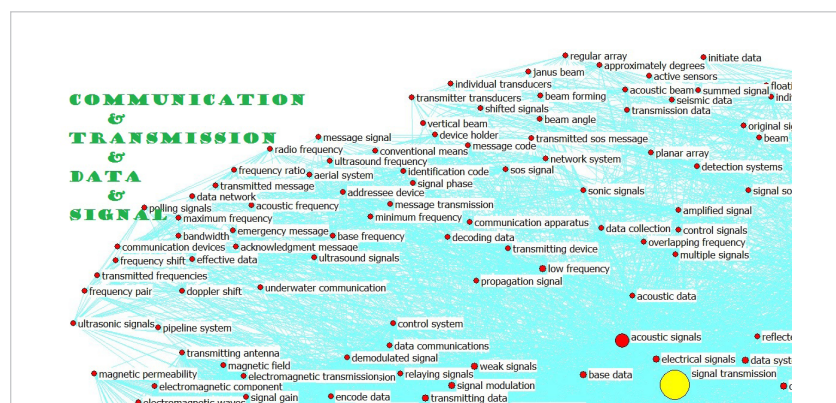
COMMUNICATION
&
TRANSMISSION
&
DATA
&
SIGNAL

regular array
initiate data
approximately degrees
janus beam
active sensors
individual transducers
acoustic beam
summed signal
transmitter transducers
beam forming
seismic data
shifted signals
transmission data
beam angle
vertical beam
original si
message signal
device holder
beam
transmitted sos message
radio frequency
conventional means
message code
planar array
ultrasound frequency
network system
frequency ratio
identification code
sos signal
detection systems
aerial system
transmitted message
signal phase
addressee device
sonic signals
signal so
data network
acoustic frequency
message transmission
polling signals
amplified signal
maximum frequency
minimum frequency
communication apparatus
data collection
control signals
bandwidth
emergency message
base frequency
decoding data
overlapping frequency
communication devices
acknowledgment message
transmitting device
multiple signals
frequency shift
effective data
ultrasound signals
low frequency
transmitted frequencies
propagation signal
frequency pair
doppler shift
underwater communication
acoustic data
ultrasonic signals
pipeline system
control system
acoustic signals
reflecte
data communications
transmitting antenna
demodulated signal
electrical signals
data syst
magnetic field
weak signals
magnetic permeability
electromagnetic transmission
relaying signals
base data
signal transmission
electromagnetic component
signal modulation
signal gain
encode data
transmitting data
electromagnetic waves